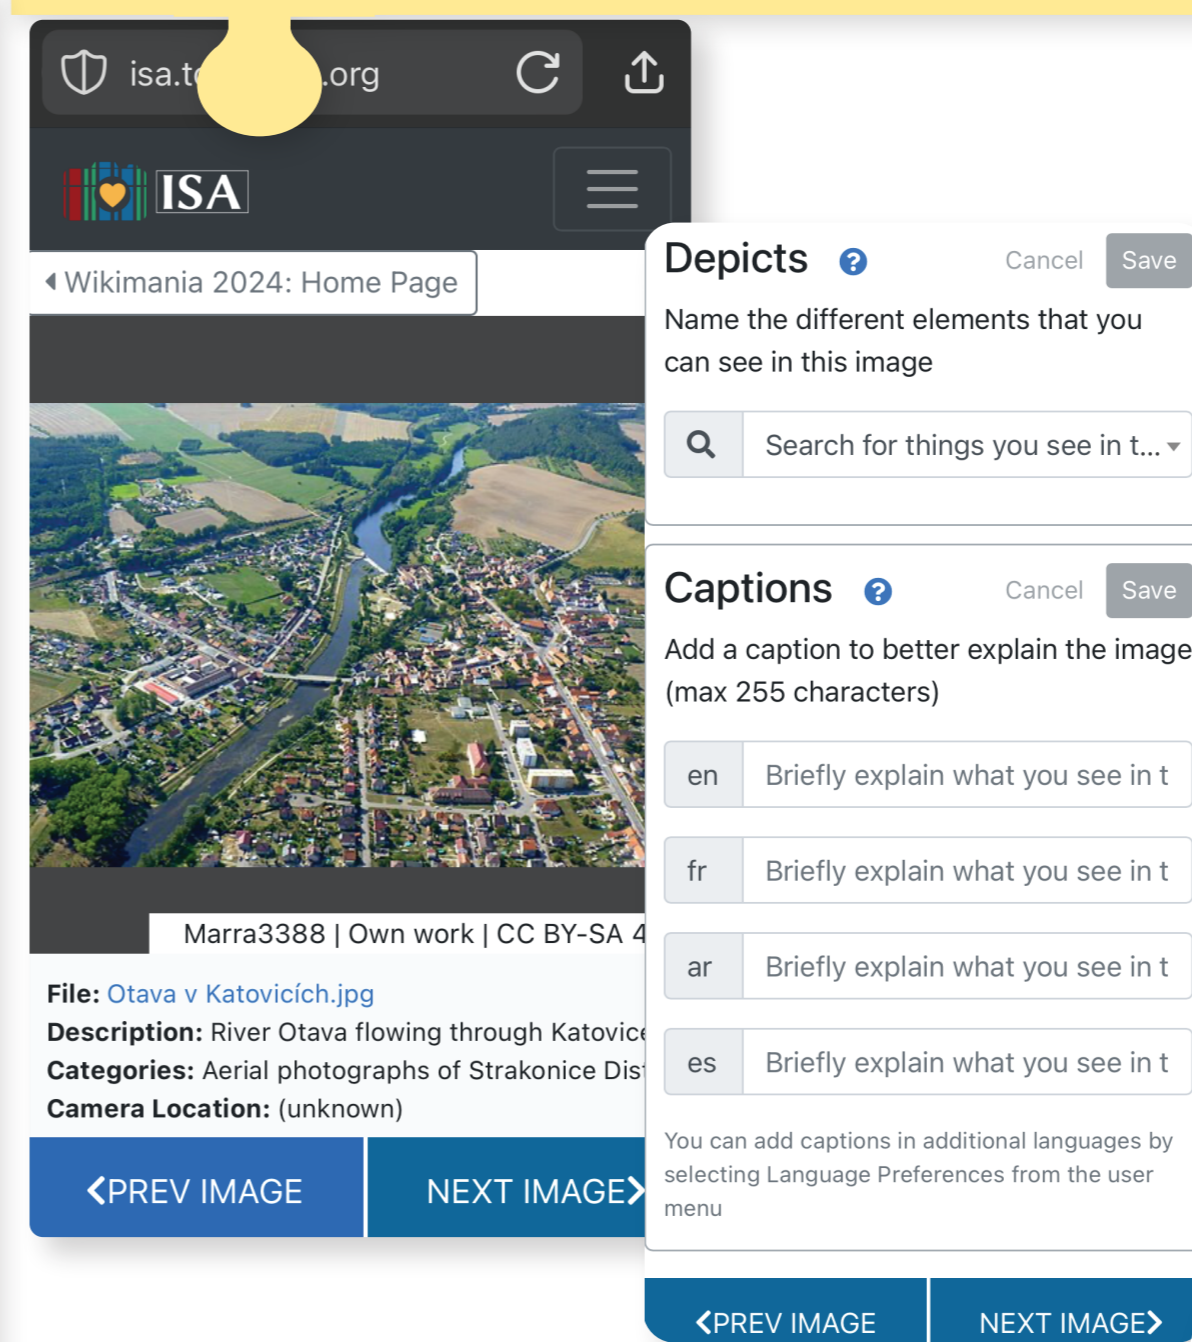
isa.t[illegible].org

ISA

Wikimania 2024: Home Page

Marra3388 | Own work | CC BY-SA 4

File: Otava v Katovicích.jpg
Description: River Otava flowing through Katovice
Categories: Aerial photographs of Strakonice Dis
Camera Location: (unknown)

PREV IMAGE NEXT IMAGE

Depicts ? Cancel Save

Name the different elements that you can see in this image

Search for things you see in t...

Captions ? Cancel Save

Add a caption to better explain the image (max 255 characters)

| en | Briefly explain what you see in t |
|---|---|
| fr | Briefly explain what you see in t |
| ar | Briefly explain what you see in t |
| es | Briefly explain what you see in t |

You can add captions in additional languages by selecting Language Preferences from the user menu

PREV IMAGE NEXT IMAGE